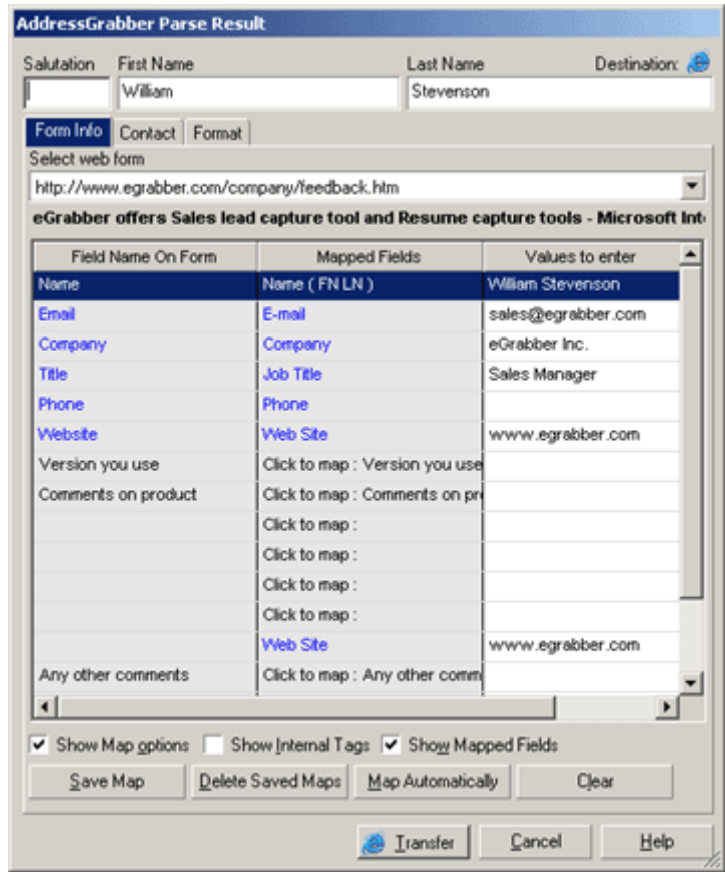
AddressGrabber Parse Result

Salutation First Name Last Name Destination:

William Stevenson

Form Info Contact Format

Select web form

http://www.egrabber.com/company/feedback.htm

eGrabber offers Sales lead capture tool and Resume capture tools - Microsoft Int

| Field Name On Form | Mapped Fields | Values to enter |
|---|---|---|
| Name | Name ( FN LN ) | William Stevenson |
| Email | E-mail | sales@egrabber.com |
| Company | Company | eGrabber Inc. |
| Title | Job Title | Sales Manager |
| Phone | Phone | |
| Website | Web Site | www.egrabber.com |
| Version you use | Click to map : Version you use | |
| Comments on product | Click to map : Comments on pr | |
| | Click to map : | |
| | Click to map : | |
| | Click to map : | |
| | Click to map : | |
| | Web Site | www.egrabber.com |
| Any other comments | Click to map : Any other comm | |

Show Map options Show Internal Tags Show Mapped Fields

Save Map Delete Saved Maps Map Automatically Clear

Transfer Cancel Help